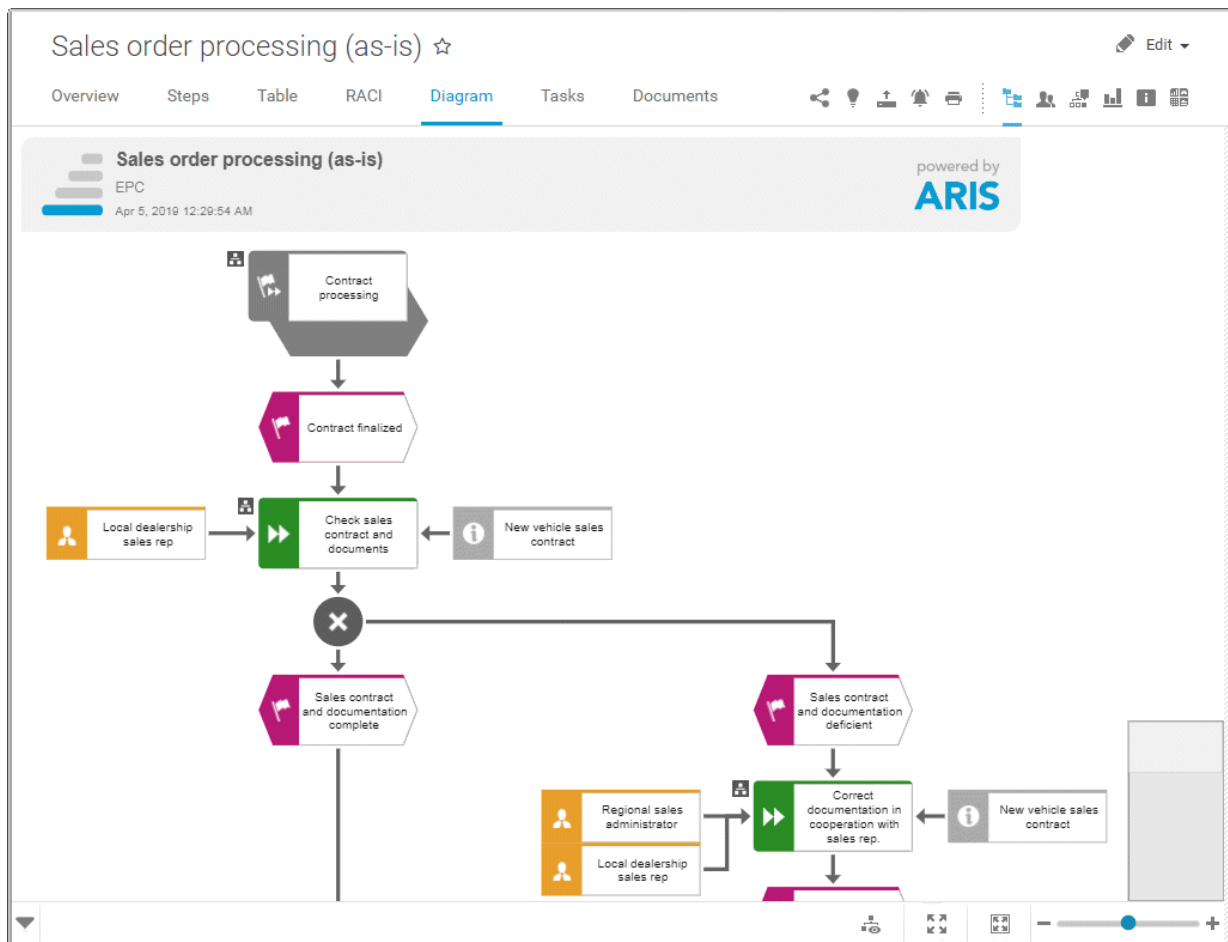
Sales order processing (as-is) ☆

Edit

Overview Steps Table RACI Diagram Tasks Documents

Sales order processing (as-is)
EPC
Apr 5, 2019 12:29:54 AM

powered by
ARIS

Contract processing

Contract finalized

Local dealership sales rep

Check sales contract and documents

New vehicle sales contract

Sales contract and documentation complete

Sales contract and documentation deficient

Regional sales administrator

Local dealership sales rep

Correct documentation in cooperation with sales rep.

New vehicle sales contract